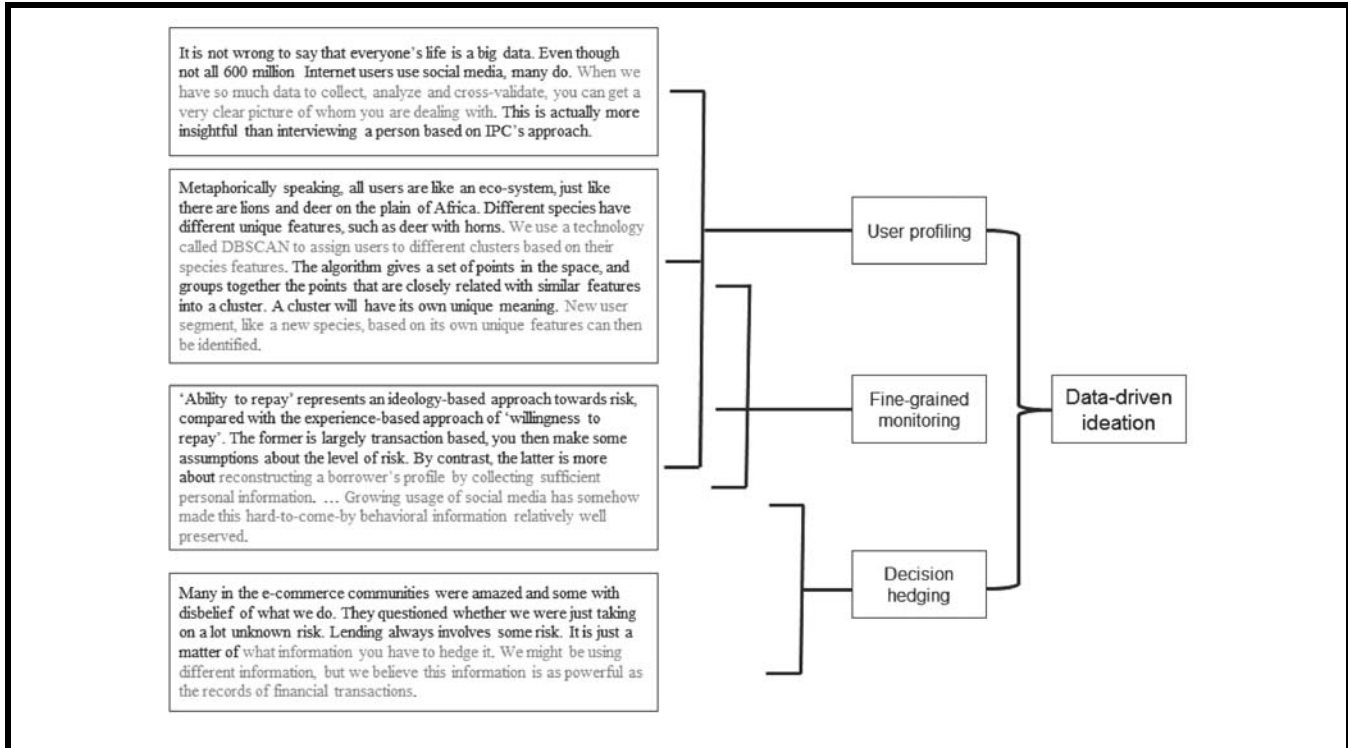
It is not wrong to say that everyone's life is a big data. Even though not all 600 million Internet users use social media, many do. When we have so much data to collect, analyze and cross-validate, you can get a very clear picture of whom you are dealing with. This is actually more insightful than interviewing a person based on IPC's approach.

Metaphorically speaking, all users are like an eco-system, just like there are lions and deer on the plain of Africa. Different species have different unique features, such as deer with horns. We use a technology called DBSCAN to assign users to different clusters based on their species features. The algorithm gives a set of points in the space, and groups together the points that are closely related with similar features into a cluster. A cluster will have its own unique meaning. New user segment, like a new species, based on its own unique features can then be identified.

'Ability to repay' represents an ideology-based approach towards risk, compared with the experience-based approach of 'willingness to repay'. The former is largely transaction based, you then make some assumptions about the level of risk. By contrast, the latter is more about reconstructing a borrower's profile by collecting sufficient personal information. … Growing usage of social media has somehow made this hard-to-come-by behavioral information relatively well preserved.

Many in the e-commerce communities were amazed and some with disbelief of what we do. They questioned whether we were just taking on a lot unknown risk. Lending always involves some risk. It is just a matter of what information you have to hedge it. We might be using different information, but we believe this information is as powerful as the records of financial transactions.

User profiling

Fine-grained monitoring

Decision hedging

Data-driven ideation